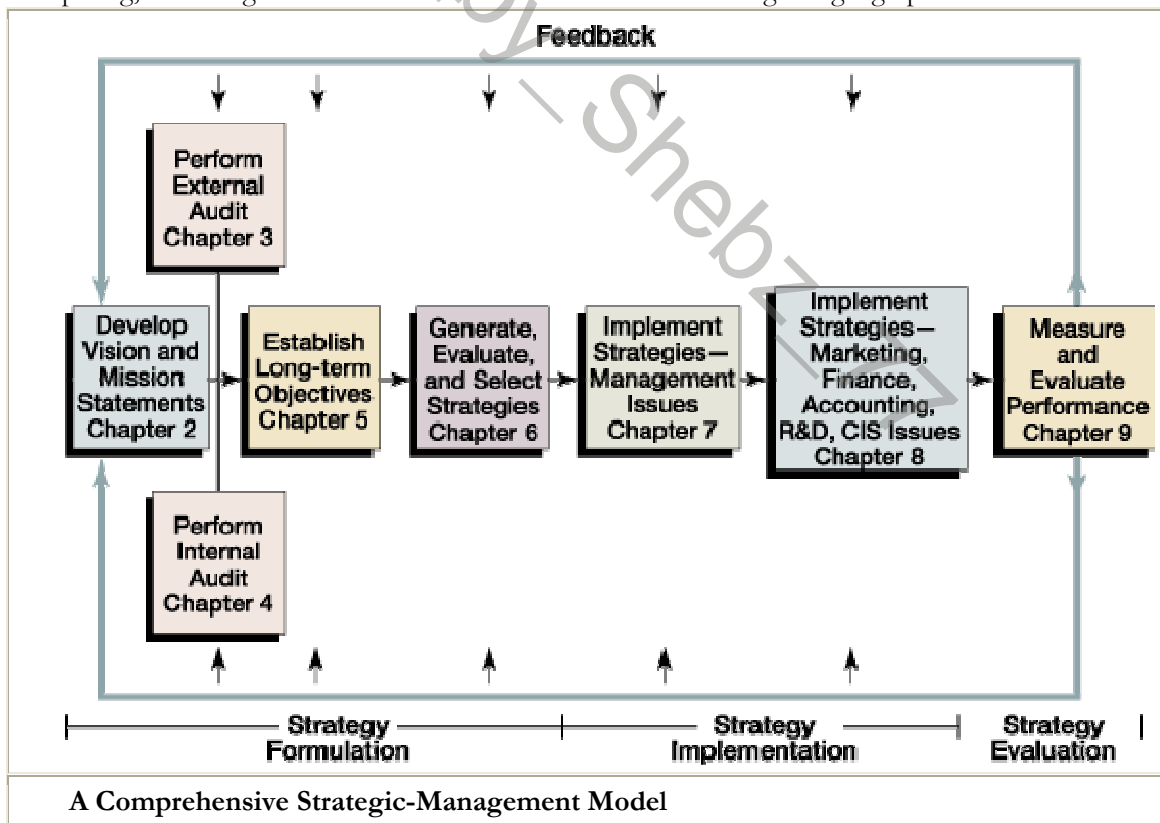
Feedback

Perform External Audit Chapter 3

Develop Vision and Mission Statements Chapter 2

Establish Long-term Objectives Chapter 5

Generate, Evaluate, and Select Strategies Chapter 6

Implement Strategies— Management Issues Chapter 7

Implement Strategies— Marketing, Finance, Accounting, R&D, CIS Issues Chapter 8

Measure and Evaluate Performance Chapter 9

Perform Internal Audit Chapter 4

Strategy Formulation

Strategy Implementation

Strategy Evaluation

A Comprehensive Strategic-Management Model